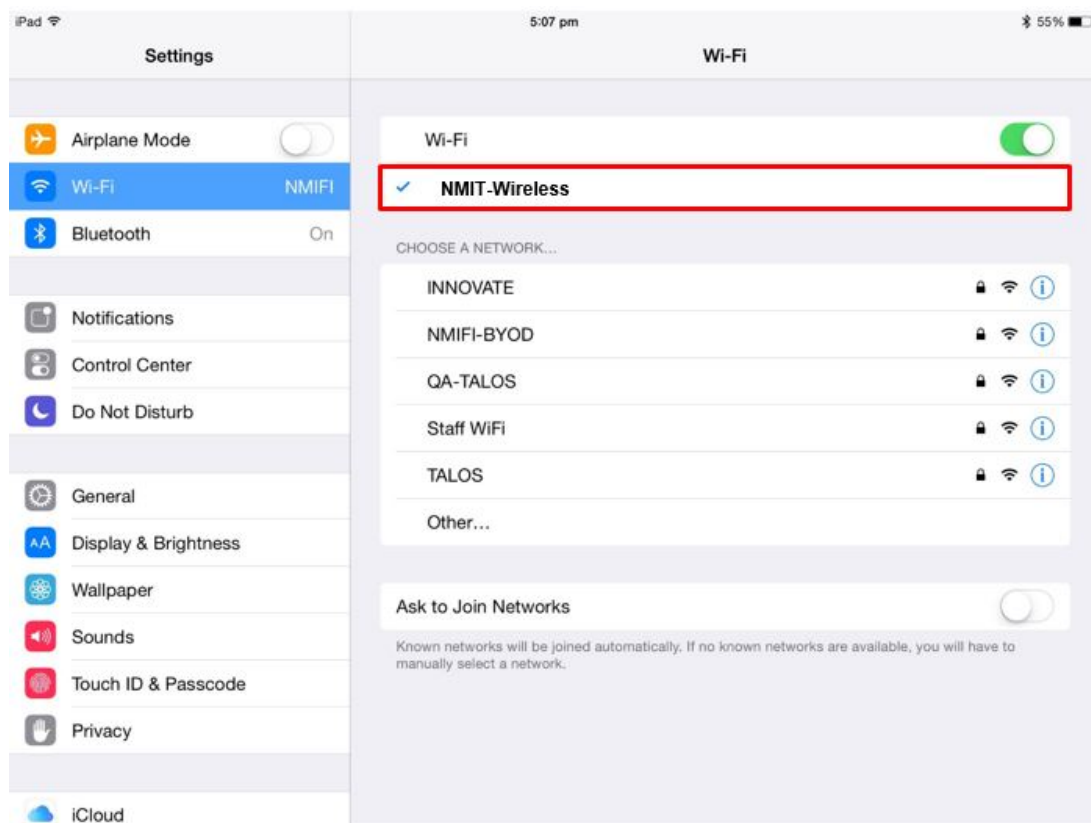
iPad
5:07 pm
55%

Settings

Airplane Mode
Wi-Fi NMIFI
Bluetooth On

Notifications
Control Center
Do Not Disturb

General
Display & Brightness
Wallpaper
Sounds
Touch ID & Passcode
Privacy

iCloud

Wi-Fi

Wi-Fi
✓ NMIT-Wireless

CHOOSE A NETWORK...
INNOVATE
NMIFI-BYOD
QA-TALOS
Staff WiFi
TALOS
Other...

Ask to Join Networks

Known networks will be joined automatically. If no known networks are available, you will have to manually select a network.